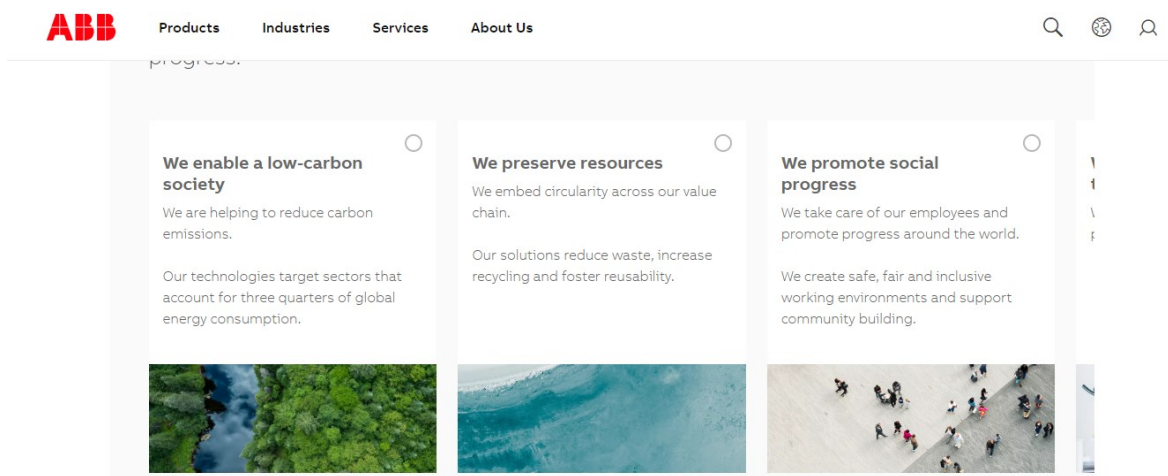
ABB Products Industries Services About Us

progress.

We enable a low-carbon society

We are helping to reduce carbon emissions.

Our technologies target sectors that account for three quarters of global energy consumption.

We preserve resources

We embed circularity across our value chain.

Our solutions reduce waste, increase recycling and foster reusability.

We promote social progress

We take care of our employees and promote progress around the world.

We create safe, fair and inclusive working environments and support community building.

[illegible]